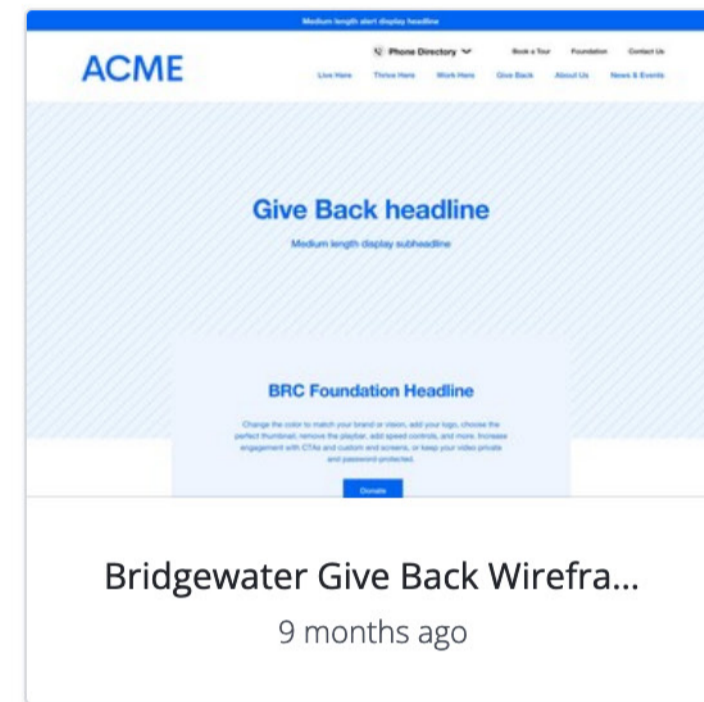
Medium length alert display headline

ACME

Phone Directory

Book a Tour Foundation Contact Us

Live Here Thrive Here Work Here Give Back About Us News & Events

Give Back headline

Medium length display subheadline

BRC Foundation Headline

Change the color to match your brand or vision, add your logo, choose the perfect thumbnail, remove the playbar, add speed controls, and more. Increase engagement with CTAs and custom end screens, or keep your video private and password-protected.

Donate

Bridgewater Give Back Wirefra...

9 months ago